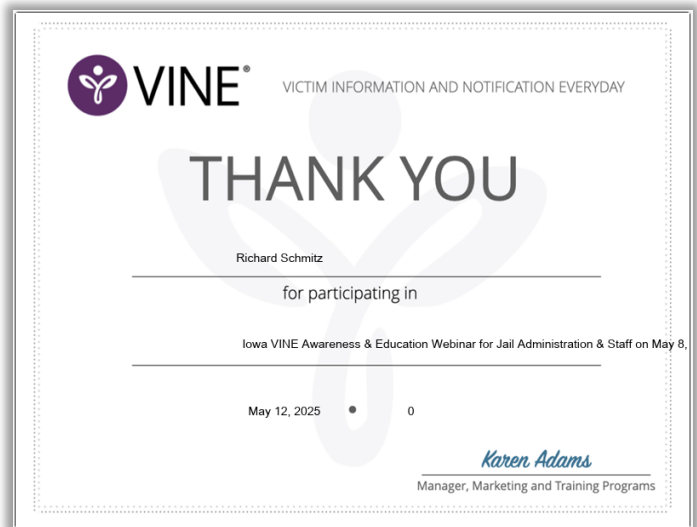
VINE®

VICTIM INFORMATION AND NOTIFICATION EVERYDAY

THANK YOU

Richard Schmitz

for participating in

Iowa VINE Awareness & Education Webinar for Jail Administration & Staff on May 8,

May 12, 2025 • 0

Karen Adams

Manager, Marketing and Training Programs